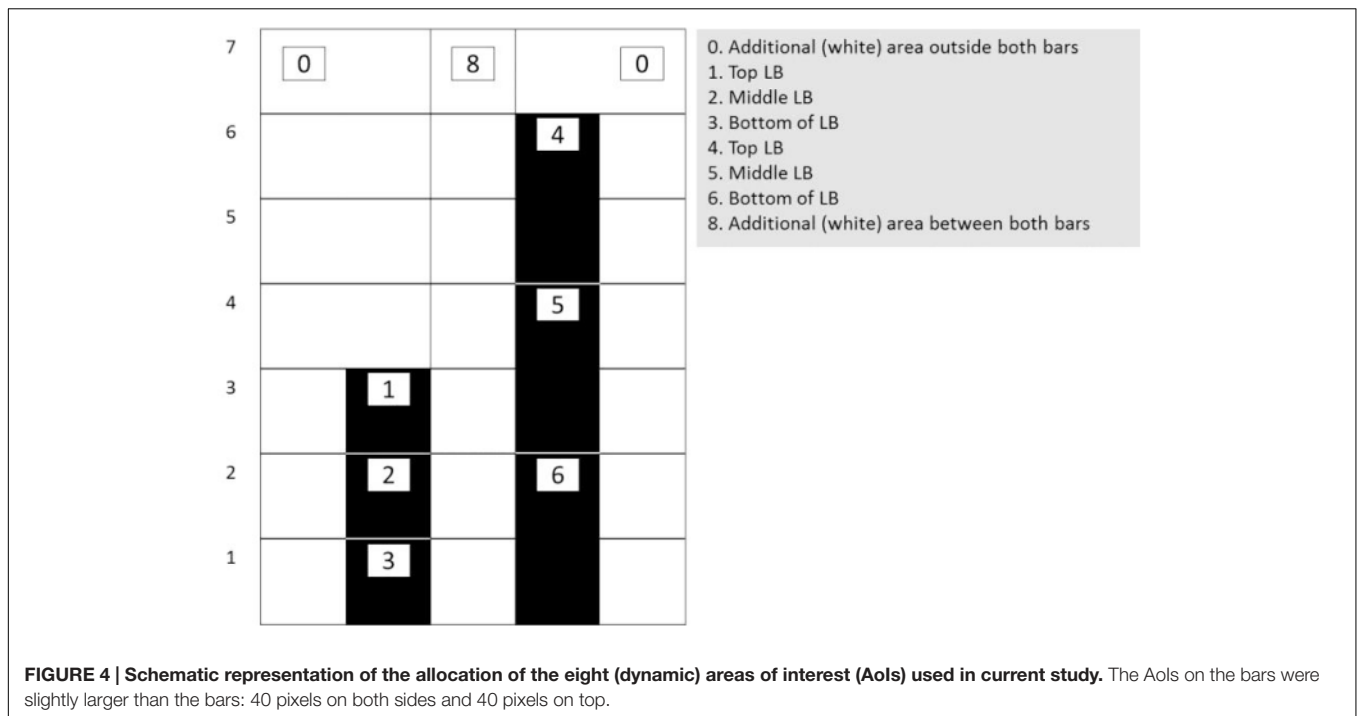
7
6
5
4
3
2
1

0
8
0
4
5
1
2
6
3

0. Additional (white) area outside both bars
1. Top LB
2. Middle LB
3. Bottom of LB
4. Top LB
5. Middle LB
6. Bottom of LB
8. Additional (white) area between both bars

**FIGURE 4 | Schematic representation of the allocation of the eight (dynamic) areas of interest (AoIs) used in current study.** The AoIs on the bars were slightly larger than the bars: 40 pixels on both sides and 40 pixels on top.